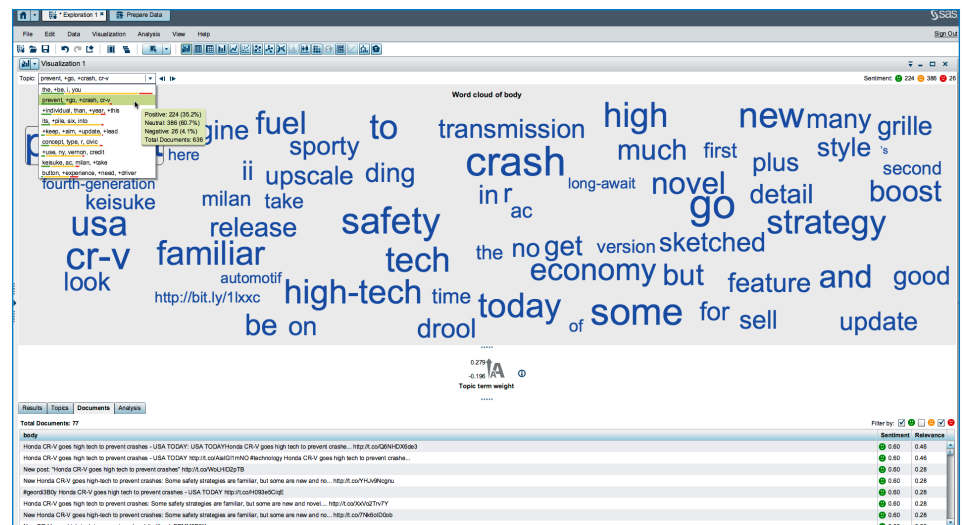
* Exploration 1 ×   Prepare Data   sas

File   Edit   Data   Visualization   Analysis   View   Help   Sign Out

Visualization 1

Topic: prevent, +go, +crash, cr-v   Sentiment: 224  386  26

the, +be, i, you
prevent, +go, +crash, cr-v
+individual, than, +year, +this
its, +pile, six, into
+keep, +aim, +update, +lead
concept, type, r, civic
+use, ny, vernon, credit
keisuke, ac, milan, +take
button, +experience, +need, +driver

Positive: 224 (35.2%)
Neutral: 386 (60.7%)
Negative: 26 (4.1%)
Total Documents: 636

Word cloud of body

gine fuel to transmission high new many grille here sporty crash much first style 's ii upscale ding plus second fourth-generation in r long-await novel detail boost keisuke milan take ac go usa release safety strategy cr-v familiar tech the no get version sketched automotif economy but feature and good look http://bit.ly/1lxxc high-tech time today some for sell update be on drool of

0.279
-0.196
Topic term weight

Results   Topics   Documents   Analysis

Total Documents: 77   Filter by:

| body | Sentiment | Relevance |
|---|---|---|
| Honda CR-V goes high tech to prevent crashes - USA TODAY: USA TODAYHonda CR-V goes high tech to prevent crashe... http://t.co/Q6NHDX6de3 | 0.60 | 0.46 |
| Honda CR-V goes high tech to prevent crashes - USA TODAY http://t.co/AiaIGI1mNO #technology Honda CR-V goes high tech to prevent crashe... | 0.60 | 0.46 |
| New post: "Honda CR-V goes high tech to prevent crashes" http://t.co/WoLHID2pTB | 0.60 | 0.28 |
| New Honda CR-V goes high-tech to prevent crashes: Some safety strategies are familiar, but some are new and no... http://t.co/YHJv9Nognu | 0.60 | 0.28 |
| #geord3BOy Honda CR-V goes high tech to prevent crashes - USA TODAY http://t.co/H093e6CqjE | 0.60 | 0.28 |
| New Honda CR-V goes high-tech to prevent crashes: Some safety strategies are familiar, but some are new and novel... http://t.co/XxVo2Trv7Y | 0.60 | 0.28 |
| New Honda CR-V goes high-tech to prevent crashes: Some safety strategies are familiar, but some are new and no... http://t.co/7Nk6oID0ob | 0.60 | 0.28 |